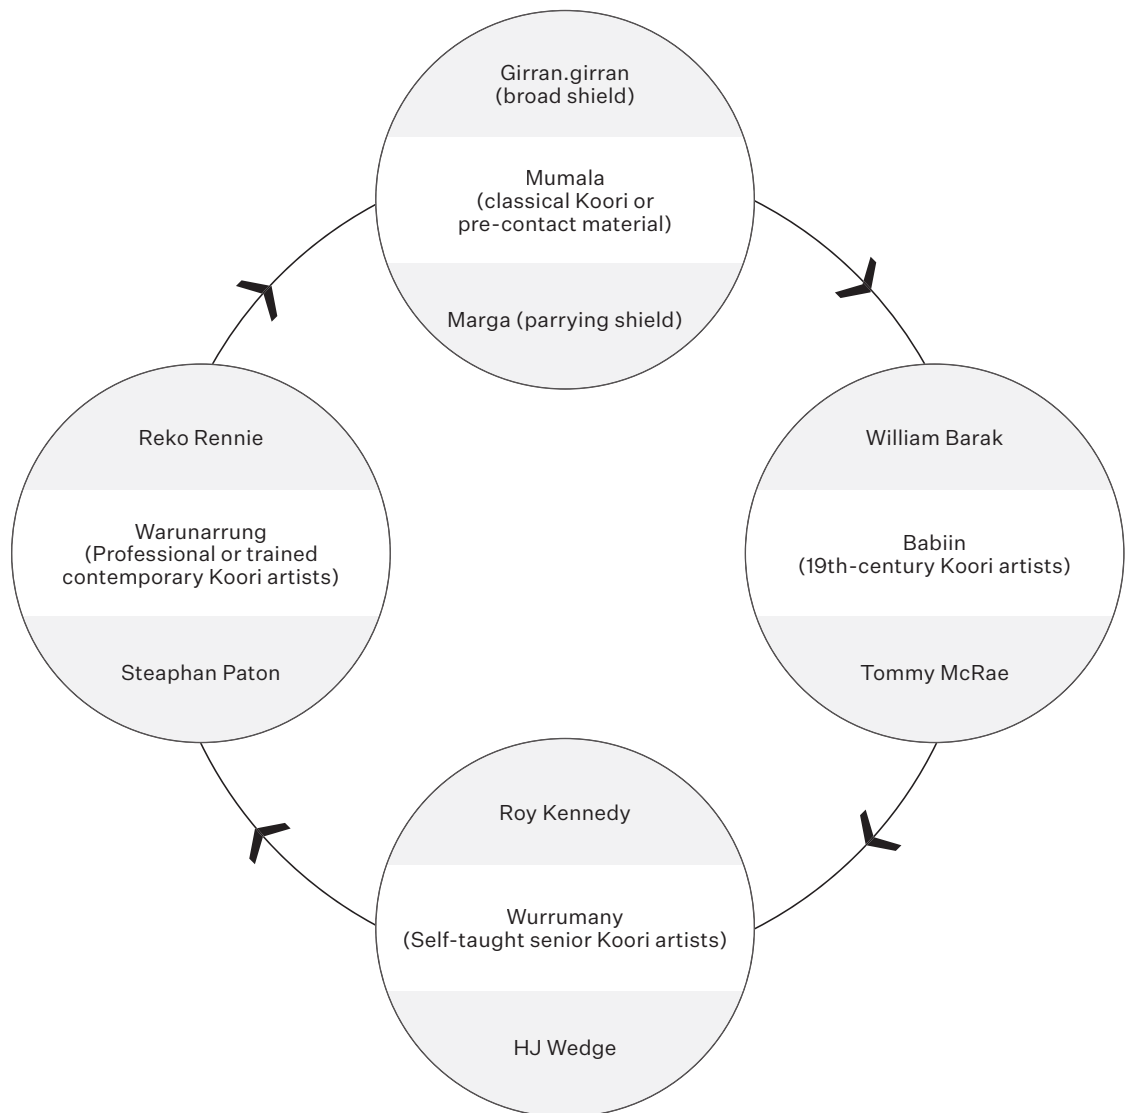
Girran.girran
(broad shield)

Mumala
(classical Koori or
pre-contact material)

Marga (parrying shield)

William Barak

Babiin
(19th-century Koori artists)

Tommy McRae

Roy Kennedy

Wurrumany
(Self-taught senior Koori artists)

HJ Wedge

Reko Rennie

Warunarrung
(Professional or trained
contemporary Koori artists)

Steaphan Paton